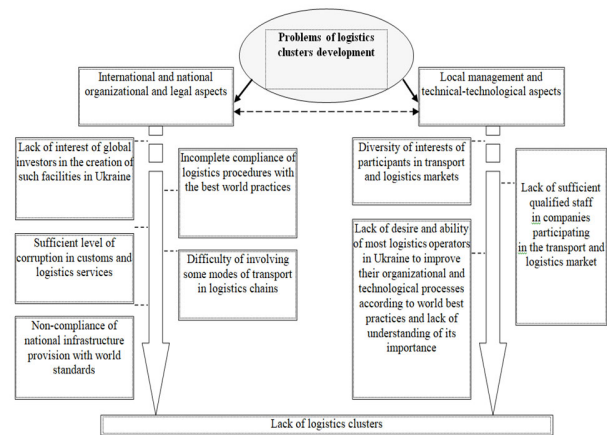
Problems of logistics clusters development

International and national organizational and legal aspects

Local management and technical-technological aspects

Lack of interest of global investors in the creation of such facilities in Ukraine

Incomplete compliance of logistics procedures with the best world practices

Sufficient level of corruption in customs and logistics services

Difficulty of involving some modes of transport in logistics chains

Non-compliance of national infrastructure provision with world standards

Diversity of interests of participants in transport and logistics markets

Lack of sufficient qualified staff in companies participating in the transport and logistics market

Lack of desire and ability of most logistics operators in Ukraine to improve their organizational and technological processes according to world best practices and lack of understanding of its importance

Lack of logistics clusters